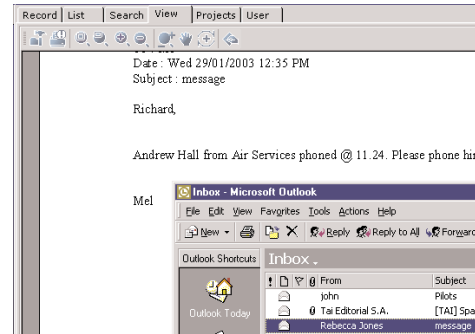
Record | List | Search | View | Projects | User

Date : Wed 29/01/2003 12:35 PM
Subject : message

Richard,

Andrew Hall from Air Services phoned @ 11.24. Please phone hi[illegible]

Mel

Inbox - Microsoft Outlook

File Edit View Favorites Tools Actions Help

New | Reply | Reply to All | Forward

Outlook Shortcuts | Inbox

Outlook Today

| ! | From | Subject |
|---|---|---|
| | john | Pilots |
| | Tai Editorial S.A. | [TAI] Spa |
| | Rebecca Jones | message |